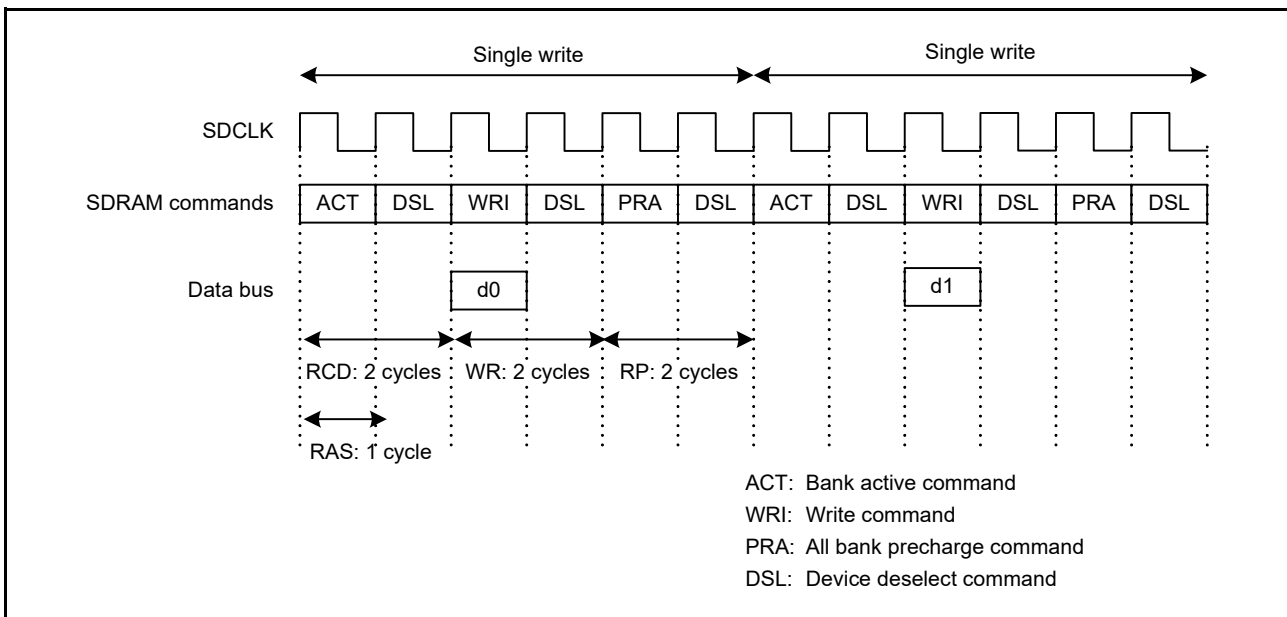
Single write

Single write

SDCLK

SDRAM commands

| ACT | DSL | WRI | DSL | PRA | DSL | ACT | DSL | WRI | DSL | PRA | DSL |
|---|---|---|---|---|---|---|---|---|---|---|---|

Data bus

d0

d1

RCD: 2 cycles

WR: 2 cycles

RP: 2 cycles

RAS: 1 cycle

ACT: Bank active command
WRI: Write command
PRA: All bank precharge command
DSL: Device deselect command